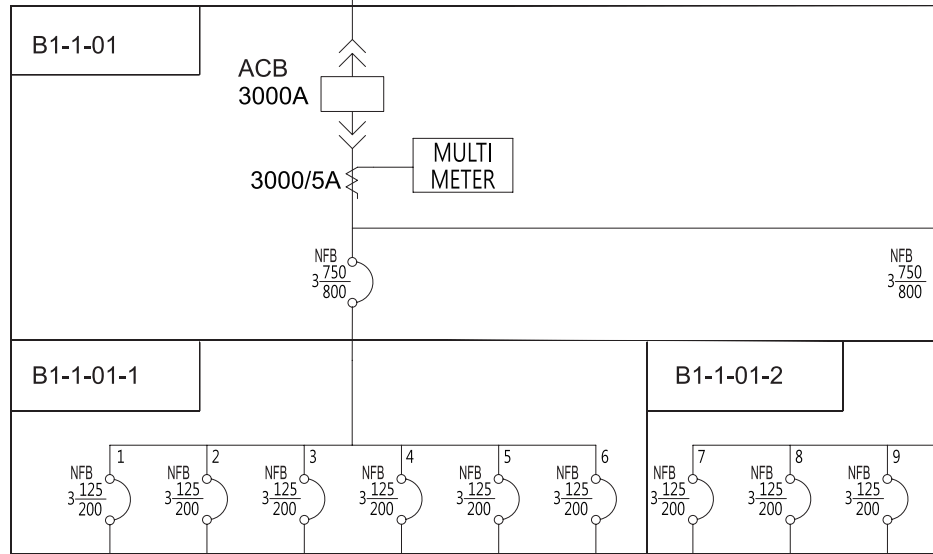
B1-1-01

ACB
3000A

MULTI
METER

3000/5A

NFB
$3\frac{750}{800}$

NFB
$3\frac{750}{800}$

B1-1-01-1

B1-1-01-2

1
NFB
$3\frac{125}{200}$

2
NFB
$3\frac{125}{200}$

3
NFB
$3\frac{125}{200}$

4
NFB
$3\frac{125}{200}$

5
NFB
$3\frac{125}{200}$

6
NFB
$3\frac{125}{200}$

7
NFB
$3\frac{125}{200}$

8
NFB
$3\frac{125}{200}$

9
NFB
$3\frac{125}{200}$